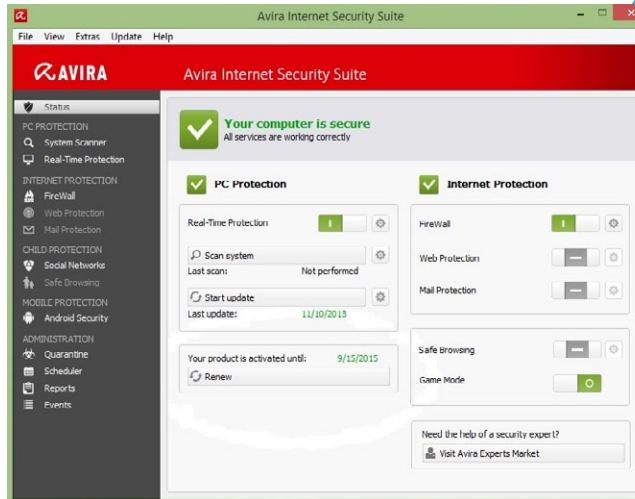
Avira Internet Security Suite

File View Extras Update Help

AVIRA

Avira Internet Security Suite

Status

PC PROTECTION

System Scanner

Real-Time Protection

INTERNET PROTECTION

FireWall

Web Protection

Mail Protection

CHILD PROTECTION

Social Networks

Safe Browsing

MOBILE PROTECTION

Android Security

ADMINISTRATION

Quarantine

Scheduler

Reports

Events

Your computer is secure
All services are working correctly

PC Protection

Real-Time Protection

Scan system

Last scan: Not performed

Start update

Last update: 11/10/2013

Your product is activated until: 9/15/2015

Renew

Internet Protection

FireWall

Web Protection

Mail Protection

Safe Browsing

Game Mode

Need the help of a security expert?

Visit Avira Experts Market